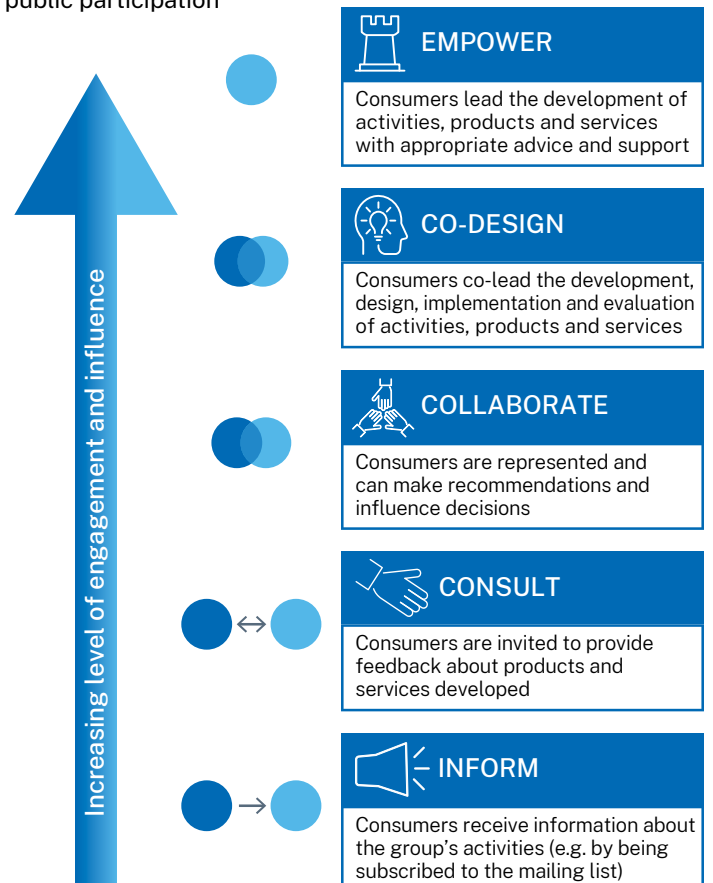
public participation

Increasing level of engagement and influence

EMPOWER

Consumers lead the development of activities, products and services with appropriate advice and support

CO-DESIGN

Consumers co-lead the development, design, implementation and evaluation of activities, products and services

COLLABORATE

Consumers are represented and can make recommendations and influence decisions

CONSULT

Consumers are invited to provide feedback about products and services developed

INFORM

Consumers receive information about the group's activities (e.g. by being subscribed to the mailing list)